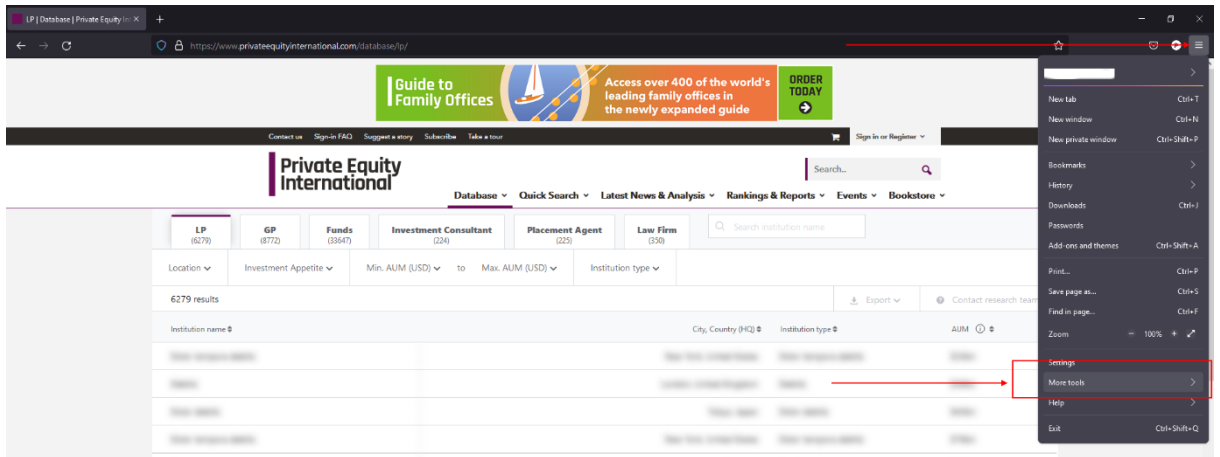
LP | Database | Private Equity In

https://www.privateequityinternational.com/database/lp/

Guide to Family Offices

Access over 400 of the world's leading family offices in the newly expanded guide

ORDER TODAY

Contact us Sign-in FAQ Suggest a story Subscribe Take a tour

Sign in or Register

Private Equity International

Search..

Database Quick Search Latest News & Analysis Rankings & Reports Events Bookstore

LP (6279)
GP (8772)
Funds (33647)
Investment Consultant (224)
Placement Agent (225)
Law Firm (350)

Search institution name

Location Investment Appetite Min. AUM (USD) to Max. AUM (USD) Institution type

6279 results

Export

Contact research team

Institution name

City, Country (HQ)

Institution type

AUM

New tab Ctrl+T
New window Ctrl+N
New private window Ctrl+Shift+P
Bookmarks
History
Downloads Ctrl+J
Passwords
Add-ons and themes Ctrl+Shift+A
Print... Ctrl+P
Save page as... Ctrl+S
Find in page... Ctrl+F
Zoom − 100% +
Settings
More tools
Help
Exit Ctrl+Shift+Q